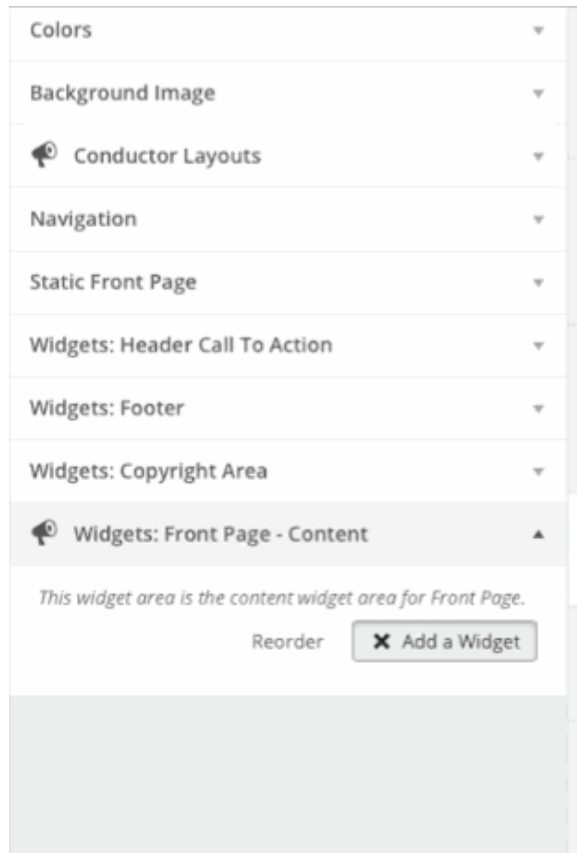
Colors

Background Image

Conductor Layouts

Navigation

Static Front Page

Widgets: Header Call To Action

Widgets: Footer

Widgets: Copyright Area

Widgets: Front Page - Content

This widget area is the content widget area for Front Page.

Reorder

Add a Widget